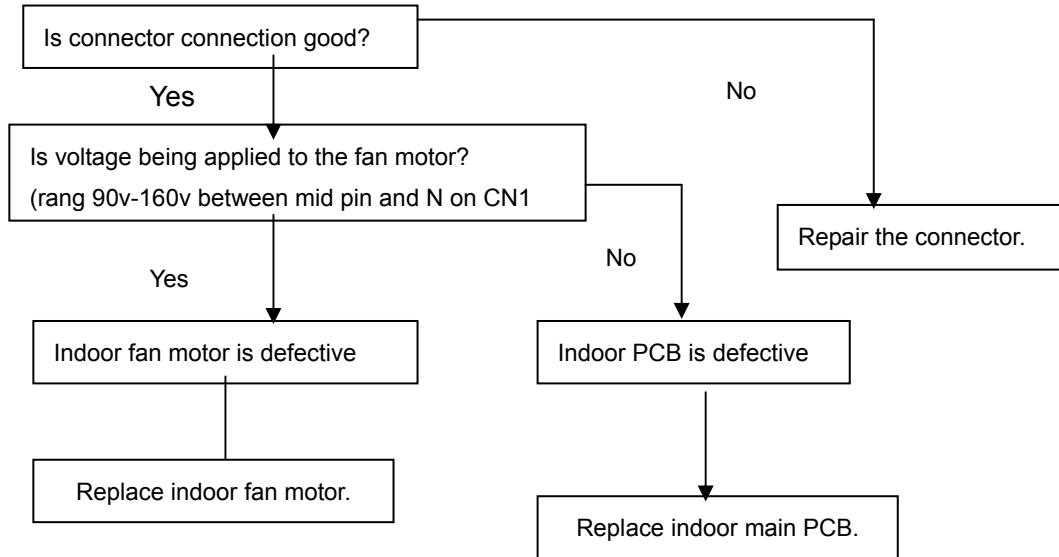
Is connector connection good?

Yes

No

Is voltage being applied to the fan motor?
(rang 90v-160v between mid pin and N on CN1

Repair the connector.

Yes

No

Indoor fan motor is defective

Indoor PCB is defective

Replace indoor fan motor.

Replace indoor main PCB.